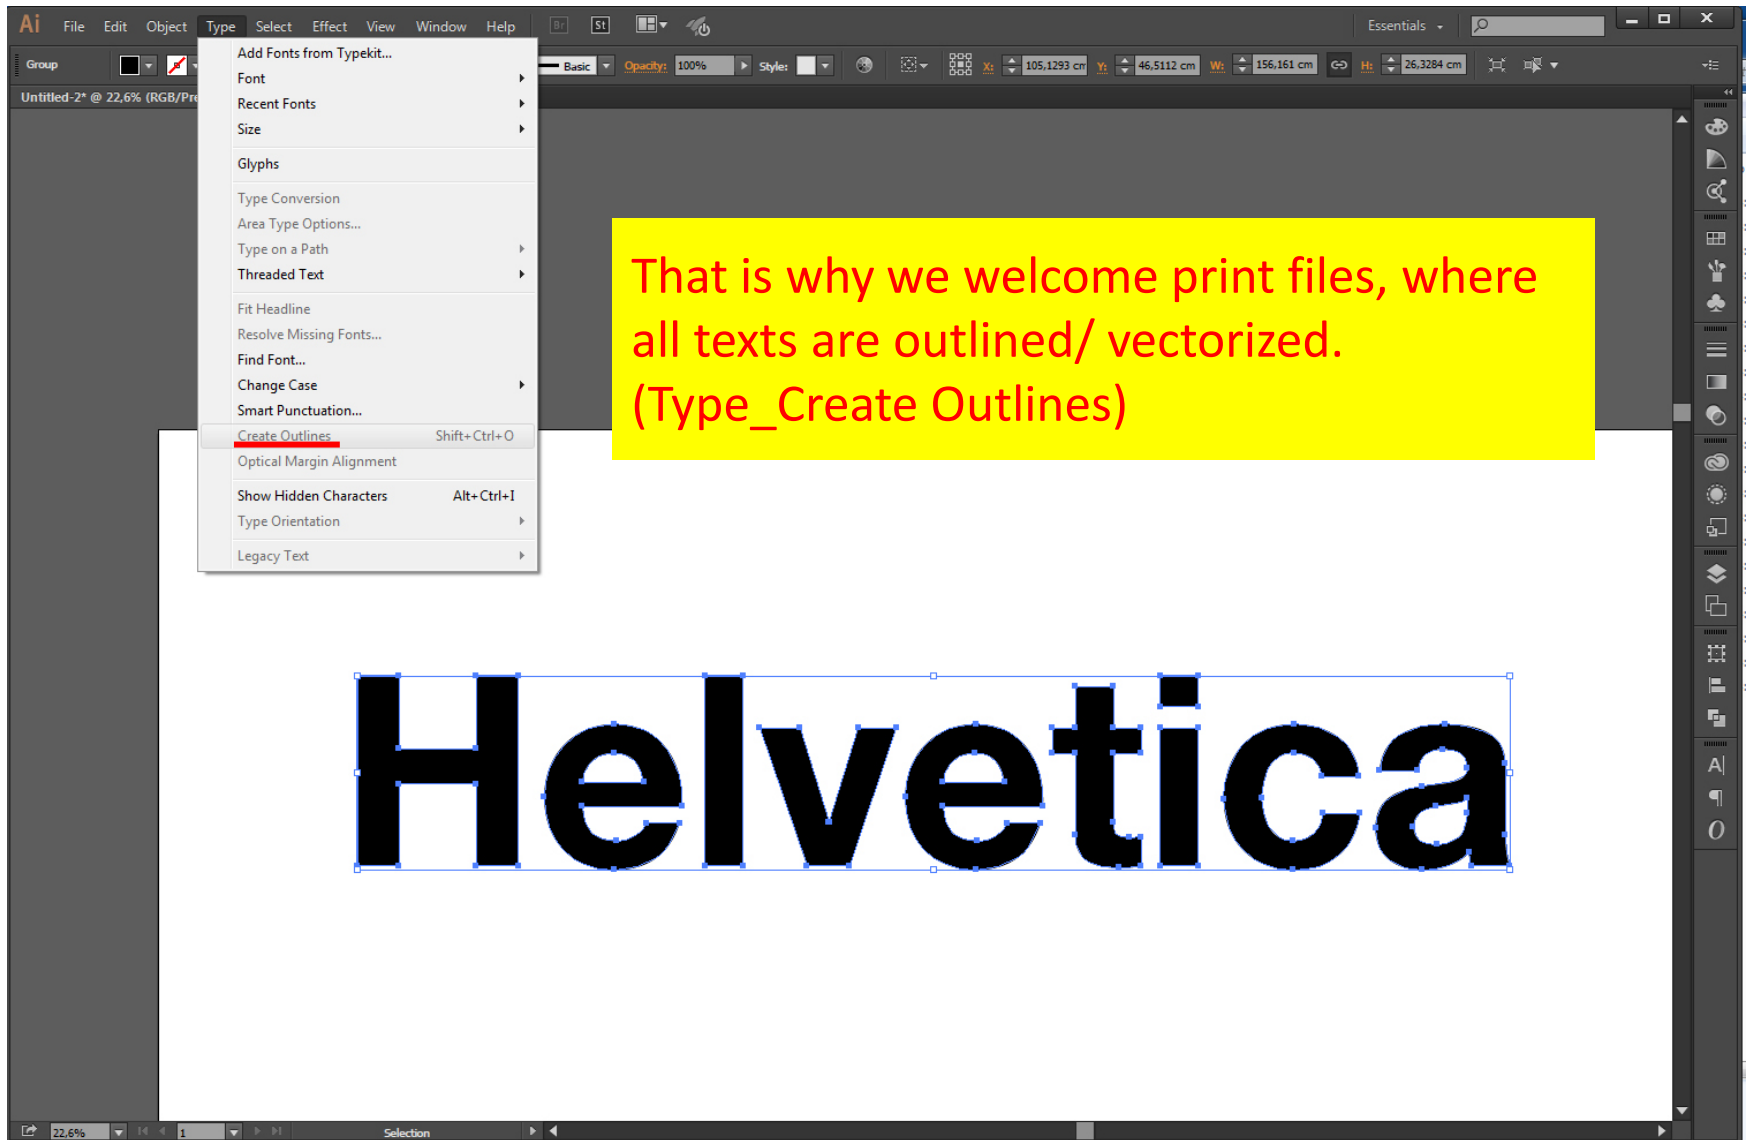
Ai File Edit Object Type Select Effect View Window Help Br St

Essentials

Group

Basic Opacity: 100% Style: X: 105,1293 cm Y: 46,5112 cm W: 156,161 cm H: 26,3284 cm

Untitled-2* @ 22,6% (RGB/Pr

Add Fonts from Typekit...
Font
Recent Fonts
Size
Glyphs
Type Conversion
Area Type Options...
Type on a Path
Threaded Text
Fit Headline
Resolve Missing Fonts...
Find Font...
Change Case
Smart Punctuation...
Create Outlines Shift+Ctrl+O
Optical Margin Alignment
Show Hidden Characters Alt+Ctrl+I
Type Orientation
Legacy Text

That is why we welcome print files, where all texts are outlined/ vectorized. (Type_Create Outlines)

Helvetica

22,6% 1 Selection